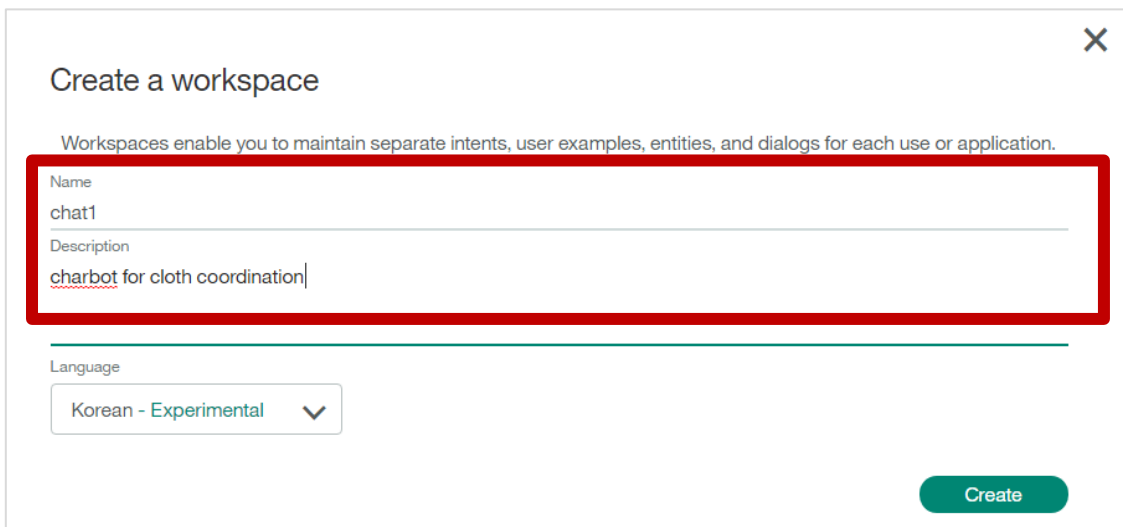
×

Create a workspace

Workspaces enable you to maintain separate intents, user examples, entities, and dialogs for each use or application.

Name
chat1

Description
charbot for cloth coordination

Language
Korean - Experimental

Create